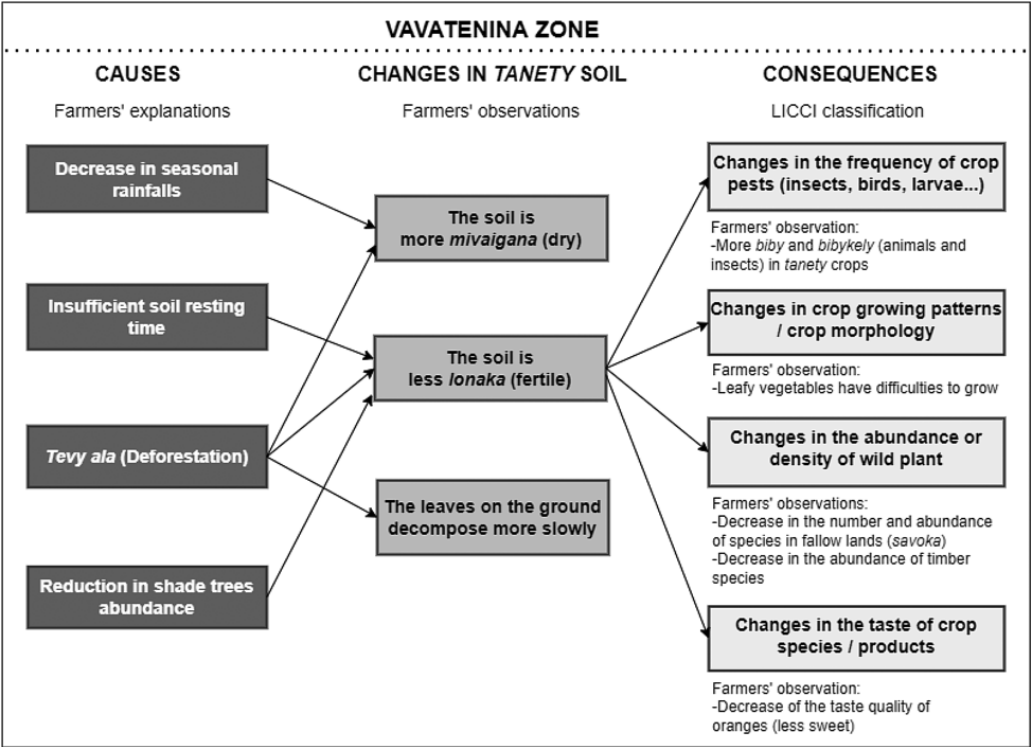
VAVATENINA ZONE

CAUSES

Farmers' explanations

Decrease in seasonal rainfalls

Insufficient soil resting time

Tevy ala (Deforestation)

Reduction in shade trees abundance

CHANGES IN TANETY SOIL

Farmers' observations

The soil is more mivaigana (dry)

The soil is less lonaka (fertile)

The leaves on the ground decompose more slowly

CONSEQUENCES

LICCI classification

Changes in the frequency of crop pests (insects, birds, larvae...)

Farmers' observation:
-More biby and bibykely (animals and insects) in tanety crops

Changes in crop growing patterns / crop morphology

Farmers' observation:
-Leafy vegetables have difficulties to grow

Changes in the abundance or density of wild plant

Farmers' observations:
-Decrease in the number and abundance of species in fallow lands (savoka)
-Decrease in the abundance of timber species

Changes in the taste of crop species / products

Farmers' observation:
-Decrease of the taste quality of oranges (less sweet)